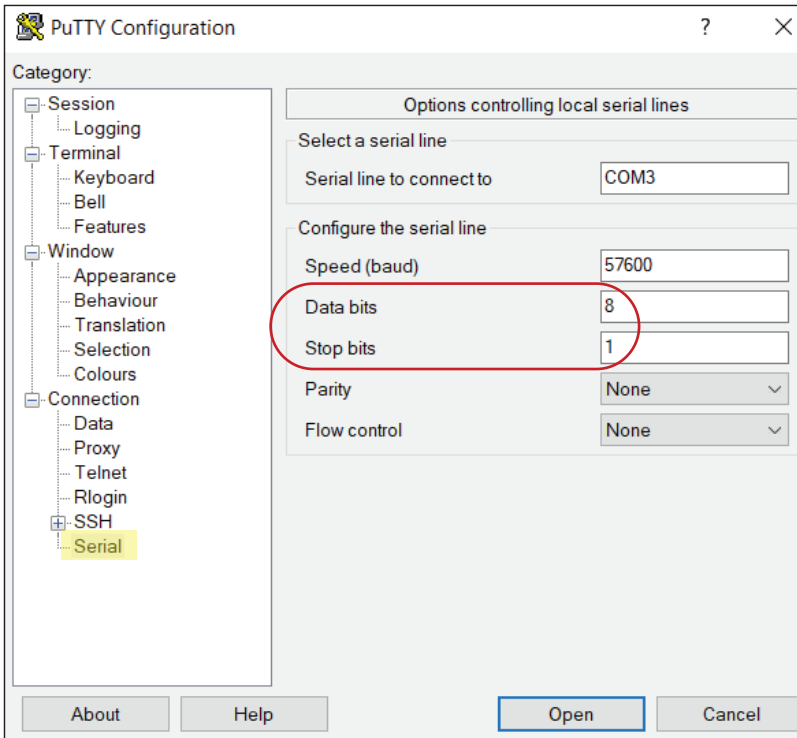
PuTTY Configuration ? ✕

Category:

Session
Logging
Terminal
Keyboard
Bell
Features
Window
Appearance
Behaviour
Translation
Selection
Colours
Connection
Data
Proxy
Telnet
Rlogin
SSH
Serial

Options controlling local serial lines

Select a serial line

Serial line to connect to COM3

Configure the serial line

Speed (baud) 57600

Data bits 8

Stop bits 1

Parity None

Flow control None

About Help Open Cancel